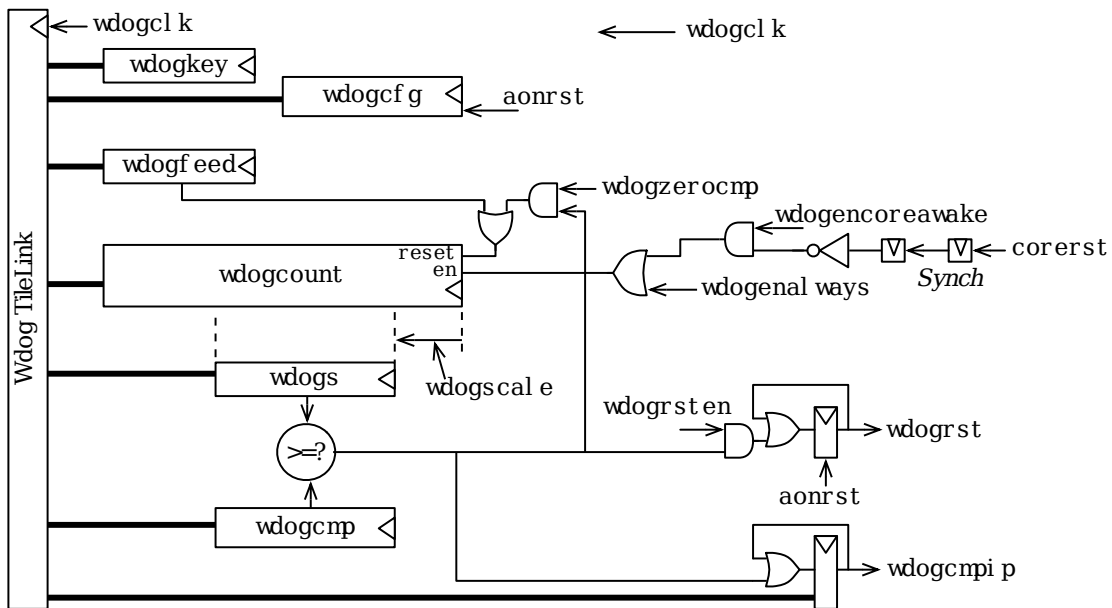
wdogclk

wdogclk

wdogkey

wdogcfg

aonrst

wdogfeed

wdogzerocmp

wdogencoreawake

reset

en

wdogcount

corerst

Synch

wdogenalways

Wdog TileLink

wdogs

wdogscale

wdogrsten

wdogrst

>=?

aonrst

wdogcmp

wdogcmpip